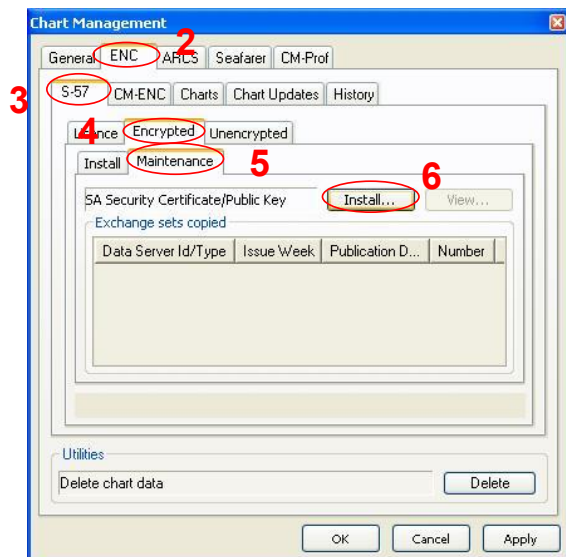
Chart Management

General ENC 2 ARCS Seafarer CM-Prof

3 S-57 CM-ENC Charts Chart Updates History

L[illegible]nce 4 Encrypted Unencrypted

Install Maintenance 5

SA Security Certificate/Public Key 6 Install... View...

Exchange sets copied

| Data Server Id/Type | Issue Week | Publication D... | Number |
|---|---|---|---|

Utilities

Delete chart data Delete

OK Cancel Apply